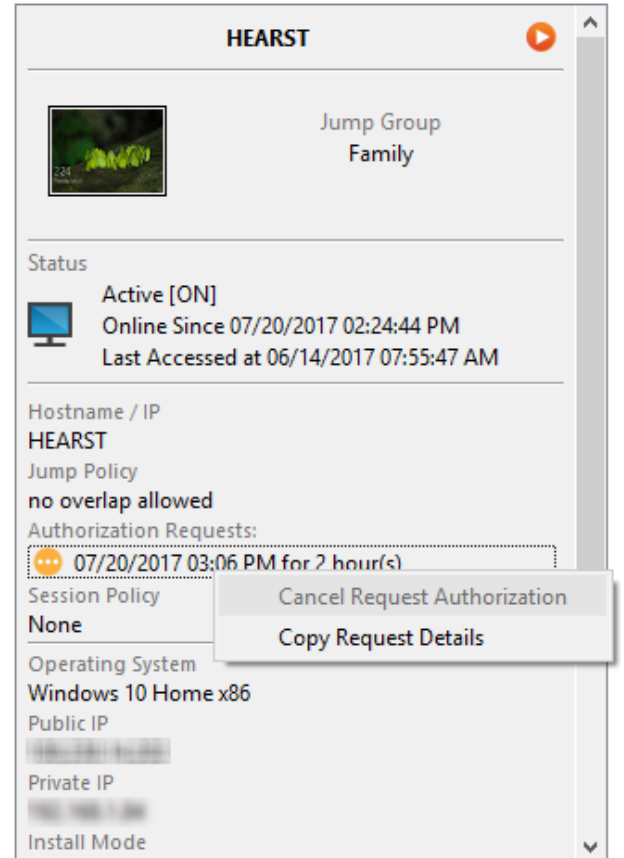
HEARST

Jump Group
Family

Status
Active [ON]
Online Since 07/20/2017 02:24:44 PM
Last Accessed at 06/14/2017 07:55:47 AM

Hostname / IP
HEARST
Jump Policy
no overlap allowed
Authorization Requests:
07/20/2017 03:06 PM for 2 hour(s)
Cancel Request Authorization
Copy Request Details
Session Policy
None
Operating System
Windows 10 Home x86
Public IP
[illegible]
Private IP
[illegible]
Install Mode